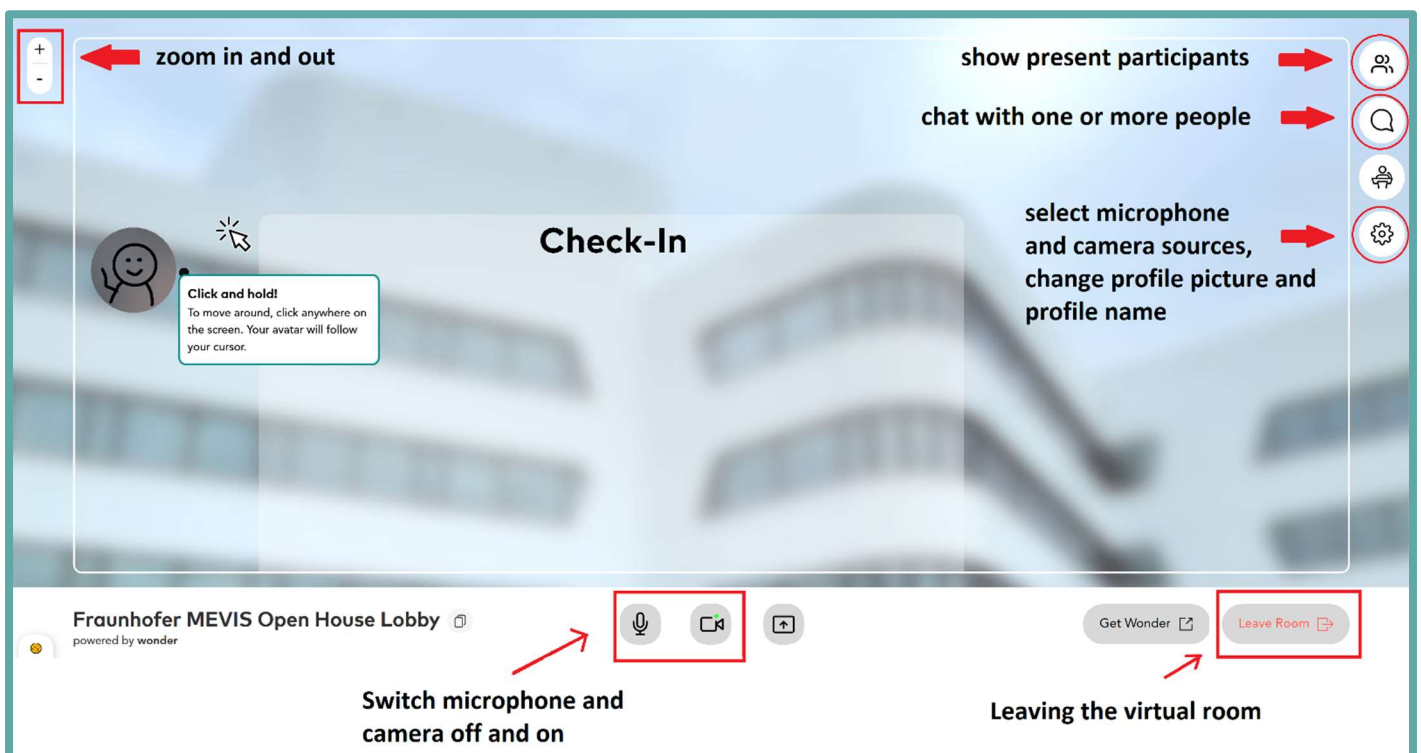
+
-
zoom in and out

show present participants

chat with one or more people

select microphone and camera sources, change profile picture and profile name

Check-In

Click and hold!
To move around, click anywhere on the screen. Your avatar will follow your cursor.

Fraunhofer MEVIS Open House Lobby
powered by wonder

Get Wonder

Leave Room

Switch microphone and camera off and on

Leaving the virtual room